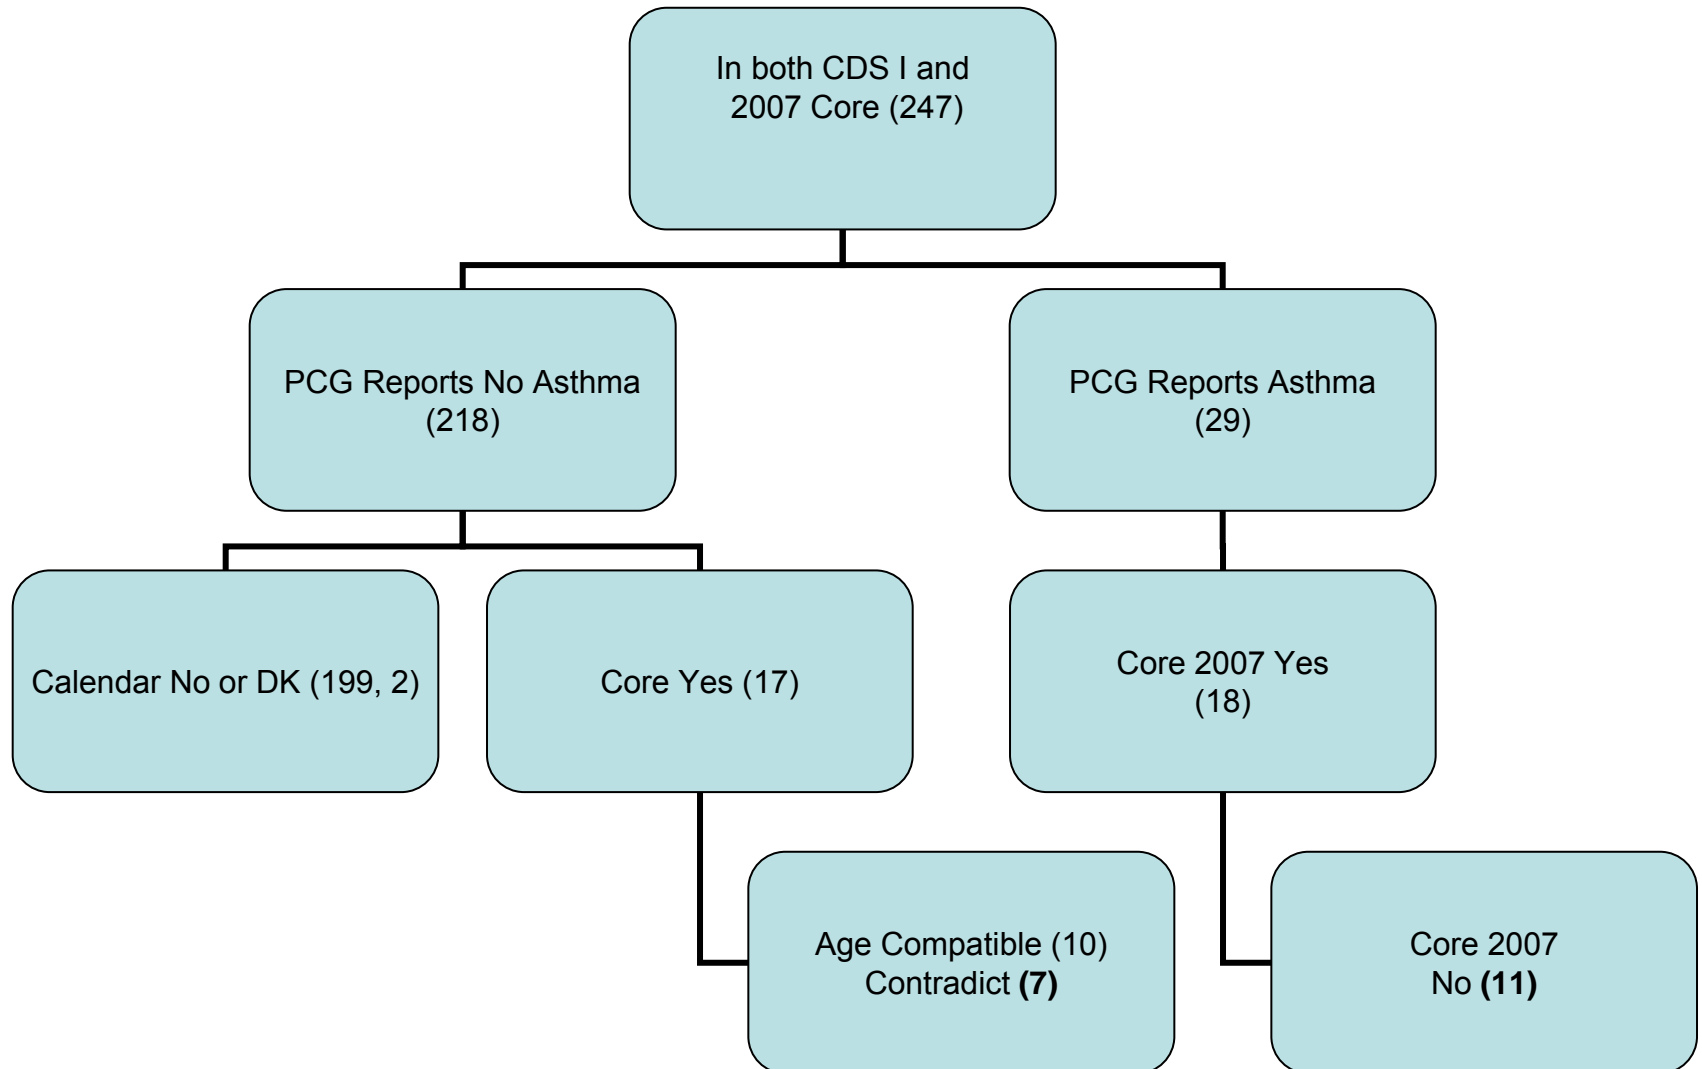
In both CDS I and 2007 Core (247)

PCG Reports No Asthma (218)

PCG Reports Asthma (29)

Calendar No or DK (199, 2)

Core Yes (17)

Core 2007 Yes (18)

Age Compatible (10) Contradict **(7)**

Core 2007 No **(11)**